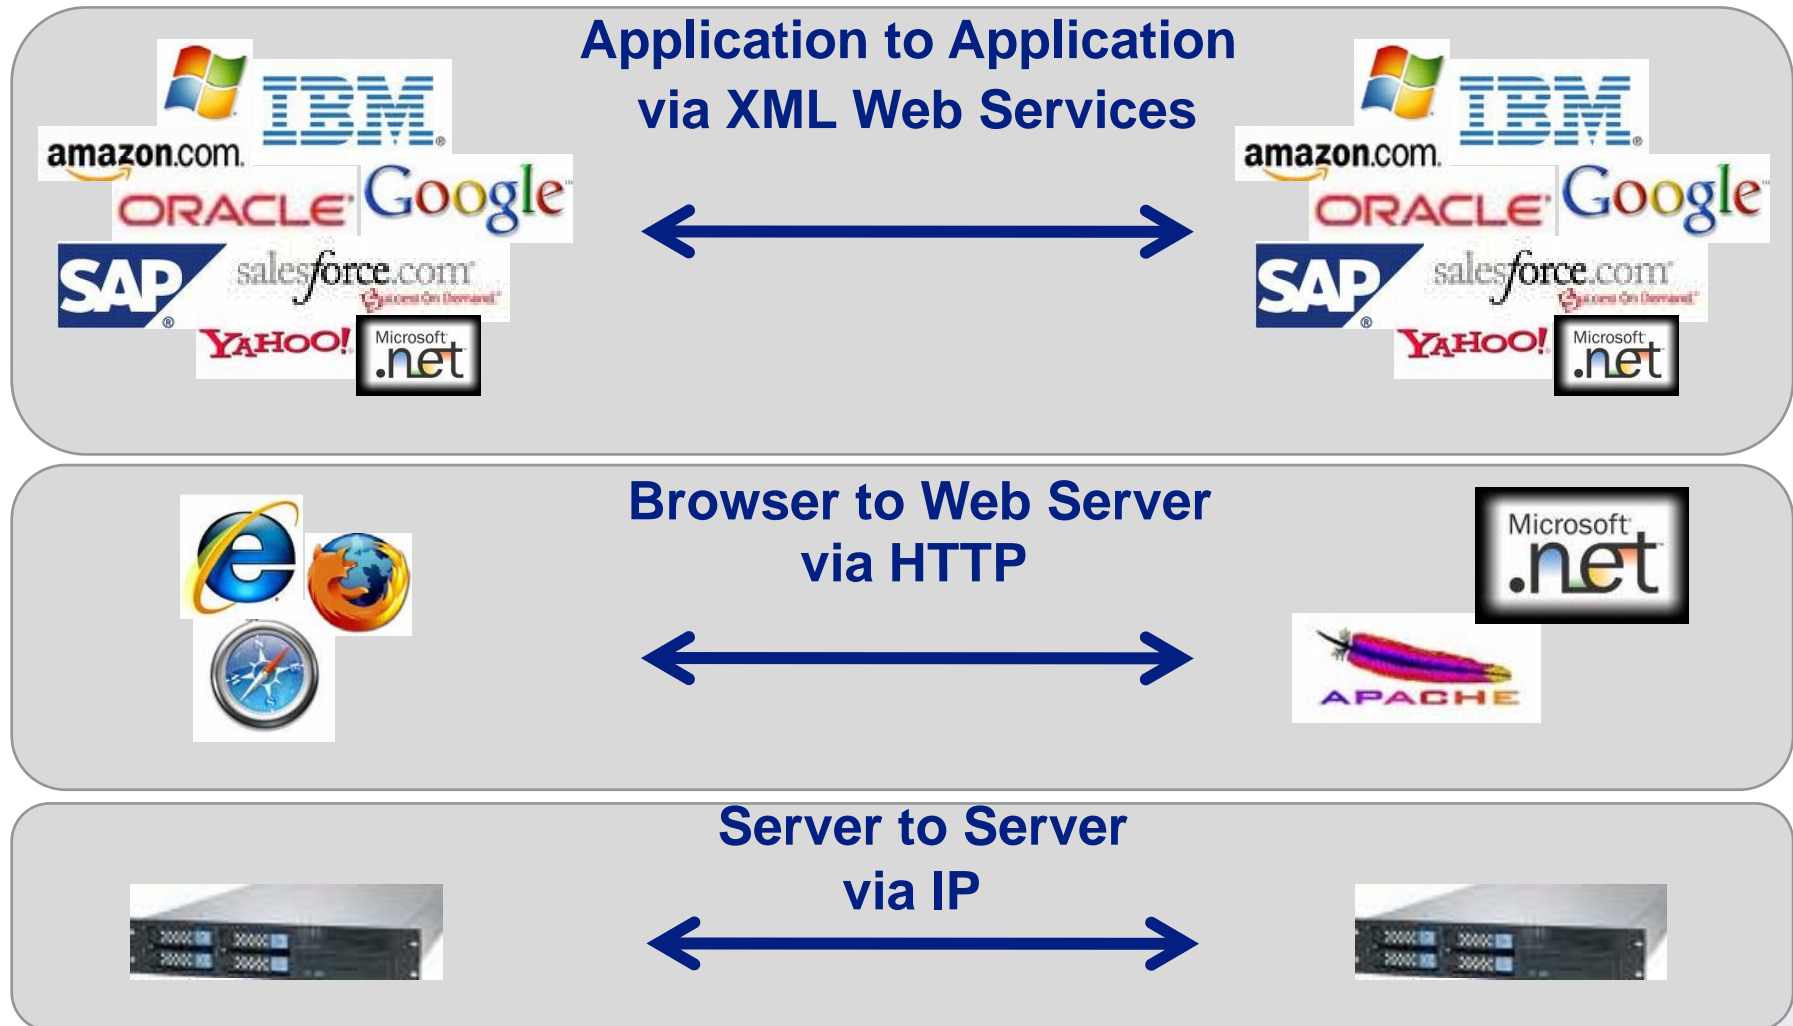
Application to Application
via XML Web Services

IBM
amazon.com
ORACLE Google
SAP salesforce.com
YAHOO! Microsoft .net

IBM
amazon.com
ORACLE Google
SAP salesforce.com
YAHOO! Microsoft .net

Browser to Web Server
via HTTP

Microsoft .net
APACHE

Server to Server
via IP